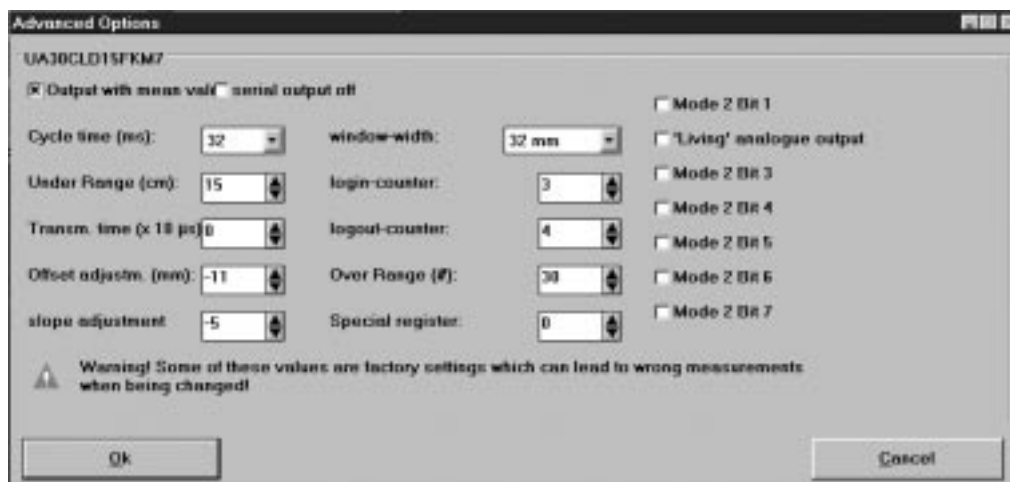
Advanced Options

UA30CLD15FKM7

Output with mean val serial output off

Mode 2 Bit 1

Cycle time (ms): 32

window-width: 32 mm

'Living' analogue output

Under Range (cm): 15

login-counter: 3

Mode 2 Bit 3

Mode 2 Bit 4

Transm. time (x 10 µs) 0

logout-counter: 4

Mode 2 Bit 5

Offset adjustm. (mm): -11

Over Range (#): 30

Mode 2 Bit 6

slope adjustment -5

Special register: 0

Mode 2 Bit 7

Warning! Some of these values are factory settings which can lead to wrong measurements when being changed!

Ok

Cancel